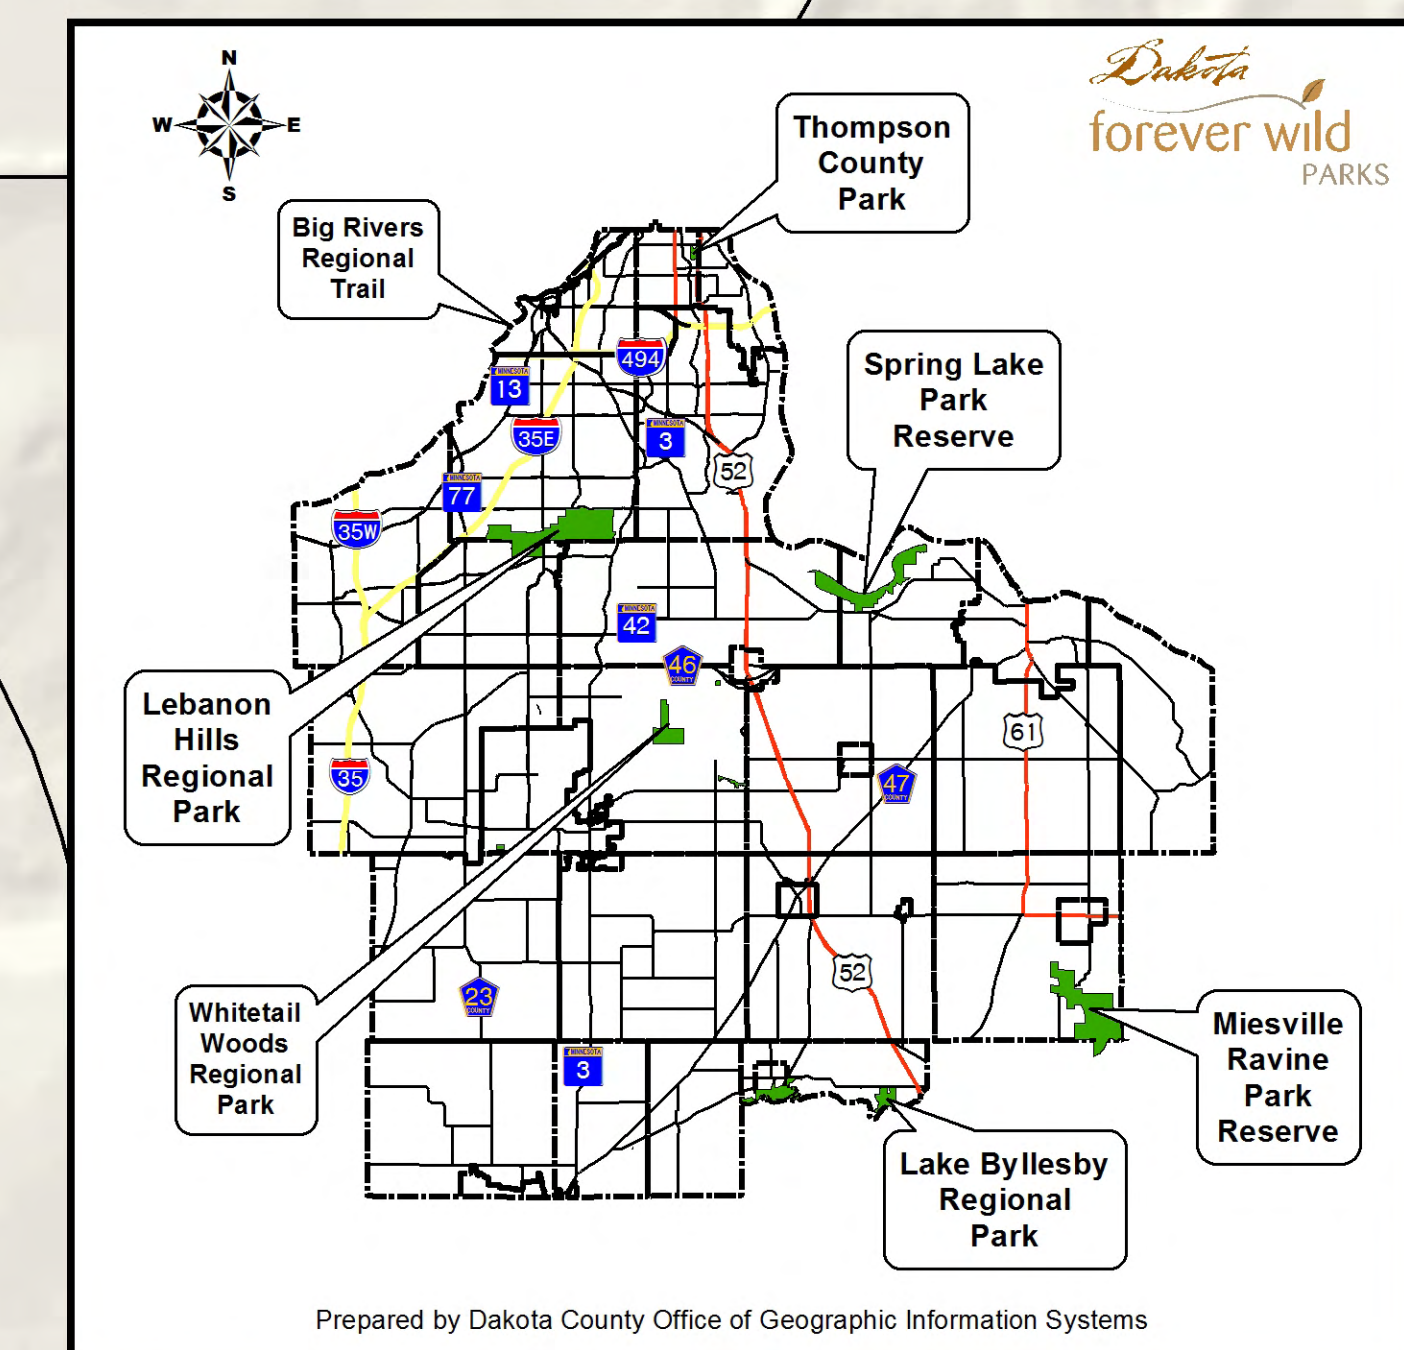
N
W
E
S

Dakota
forever wild
PARKS

Thompson County Park

Big Rivers Regional Trail

Spring Lake Park Reserve

494
MINNESOTA 13
35E
MINNESOTA 3
52
MINNESOTA 77
35W
MINNESOTA 42
46 COUNTY

Lebanon Hills Regional Park

61
47 COUNTY
35

Whitetail Woods Regional Park

52
23 COUNTY
MINNESOTA 3

Miesville Ravine Park Reserve

Lake Byllesby Regional Park

Prepared by Dakota County Office of Geographic Information Systems